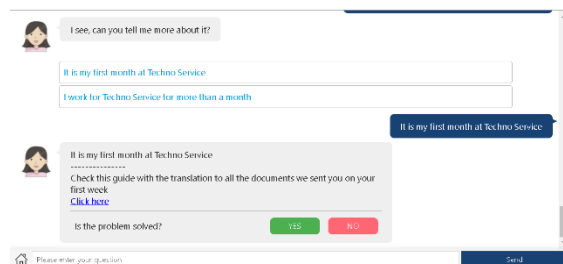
I see, can you tell me more about it?

It is my first month at Techno Service

I work for Techno Service for more than a month

It is my first month at Techno Service

It is my first month at Techno Service
---------------
Check this guide with the translation to all the documents we sent you on your first week
Click here

Is the problem solved?

YES

NO

Please enter your question

Send